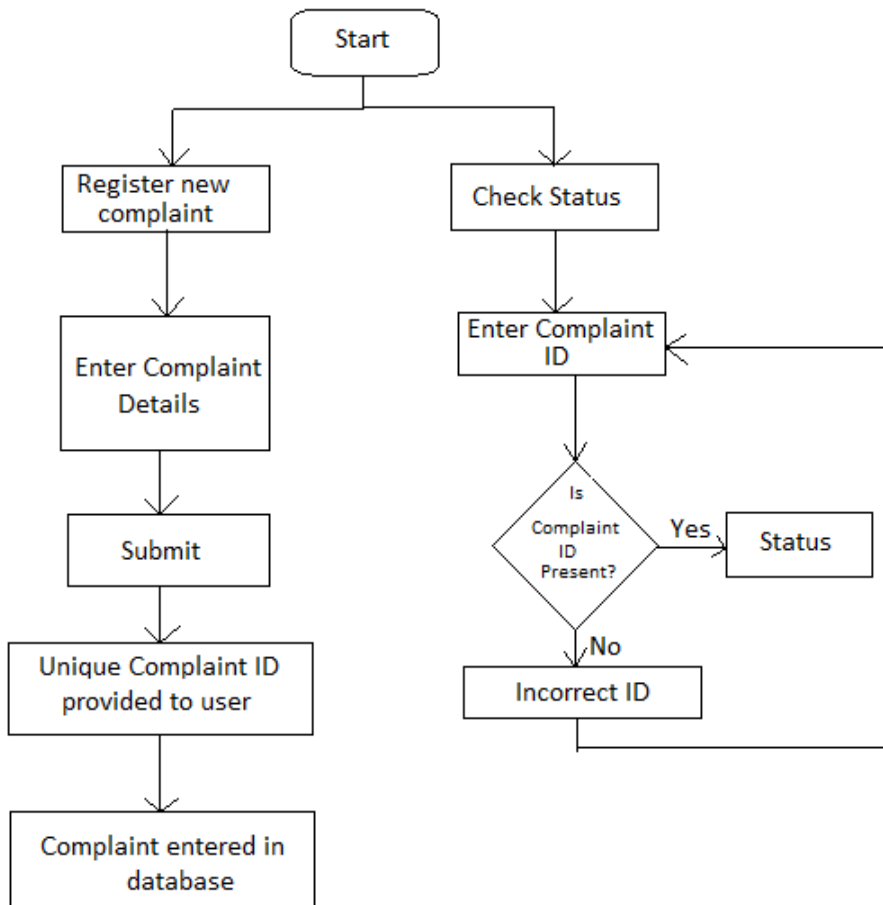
Start

Register new complaint

Enter Complaint Details

Submit

Unique Complaint ID provided to user

Complaint entered in database

Check Status

Enter Complaint ID

Is Complaint ID Present?

Yes

Status

No

Incorrect ID